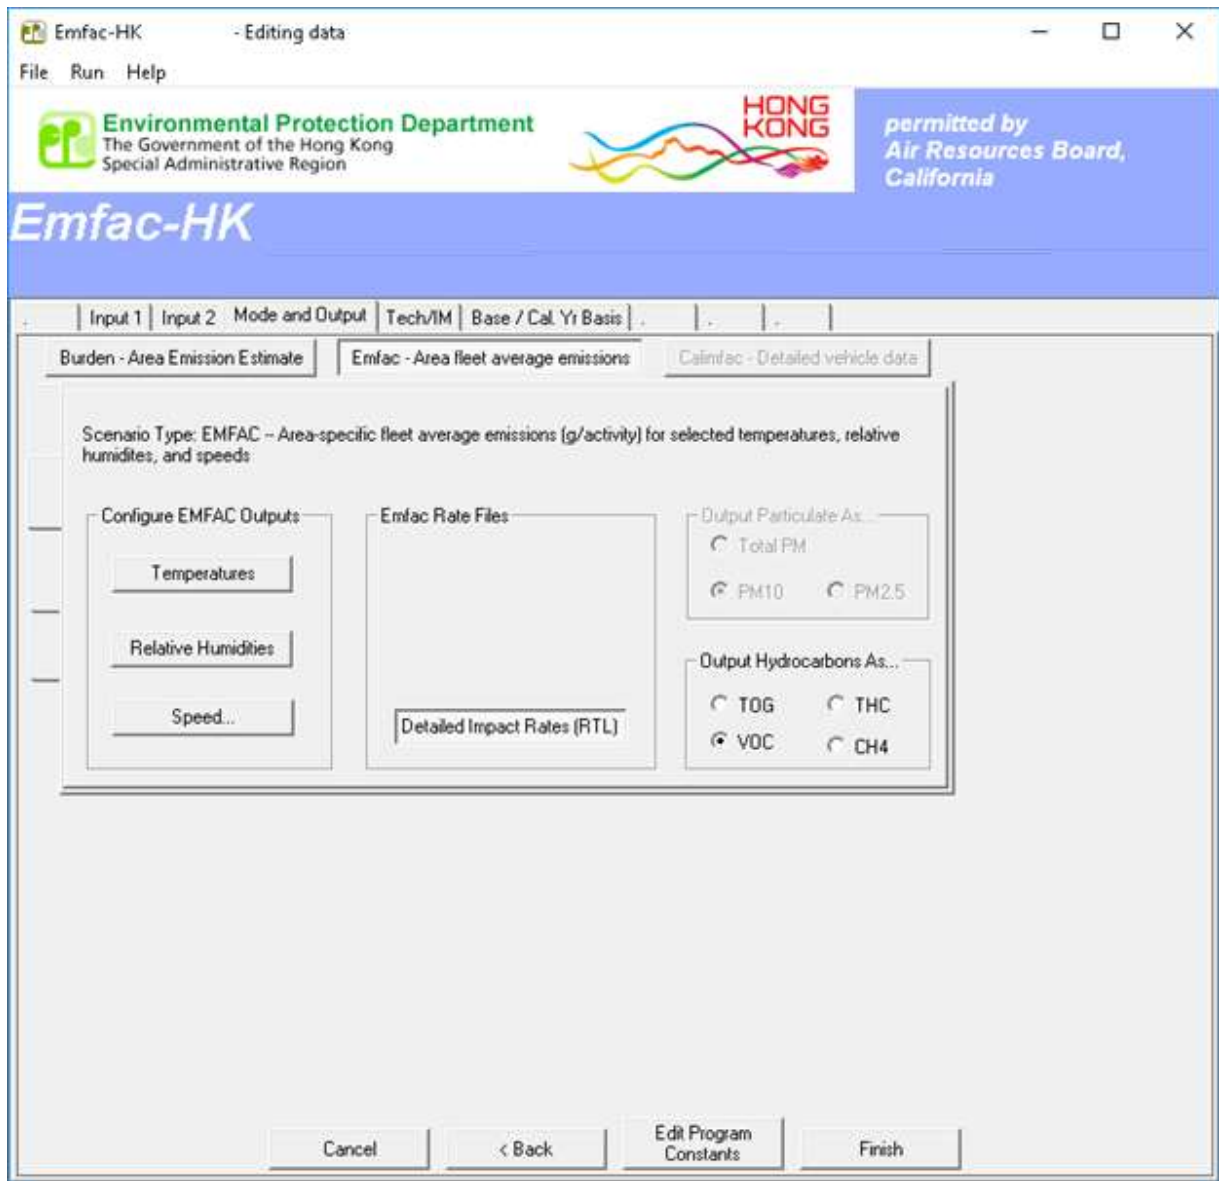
Emfac-HK - Editing data

File Run Help

Environmental Protection Department
The Government of the Hong Kong Special Administrative Region

HONG KONG

permitted by Air Resources Board, California

Emfac-HK

. | Input 1 | Input 2 | Mode and Output | Tech/IM | Base / Cal. Yr Basis | . | . | .

Burden - Area Emission Estimate | Emfac - Area fleet average emissions | Calimfac - Detailed vehicle data

Scenario Type: EMFAC -- Area-specific fleet average emissions (g/activity) for selected temperatures, relative humidites, and speeds

Configure EMFAC Outputs
Temperatures
Relative Humidities
Speed...

Emfac Rate Files
Detailed Impact Rates (RTL)

Output Particulate As...
Total PM
PM10
PM2.5

Output Hydrocarbons As...
TOG
THC
VOC
CH4

Cancel
< Back
Edit Program Constants
Finish